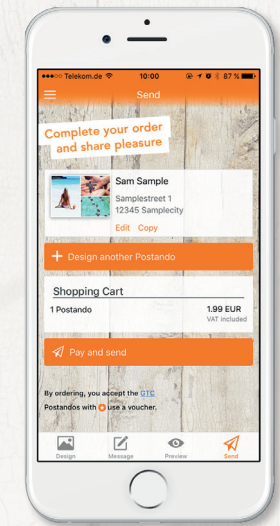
●●●○○ Telekom.de 10:00 87 %

Send

Complete your order and share pleasure

Sam Sample
Samplestreet 1
12345 Samplecity
Edit Copy

+ Design another Postando

Shopping Cart

1 Postando 1.99 EUR
VAT included

Pay and send

By ordering, you accept the GTC
Postandos with use a voucher.

Design Message Preview Send